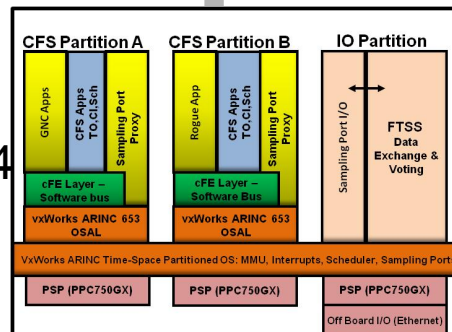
CFS Partition A

GNC Apps

CFS Apps TO,CI,Sch

Sampling Port Proxy

cFE Layer – Software bus

vxWorks ARINC 653 OSAL

CFS Partition B

Rogue App

CFS Apps TO,CI,Sch

Sampling Port Proxy

cFE Layer – Software bus

vxWorks ARINC 653 OSAL

IO Partition

Sampling Port I/O

FTSS Data Exchange & Voting

4

VxWorks ARINC Time-Space Partitioned OS: MMU, Interrupts, Scheduler, Sampling Port

PSP (PPC750GX)

PSP (PPC750GX)

PSP (PPC750GX)

Off Board I/O (Ethernet)